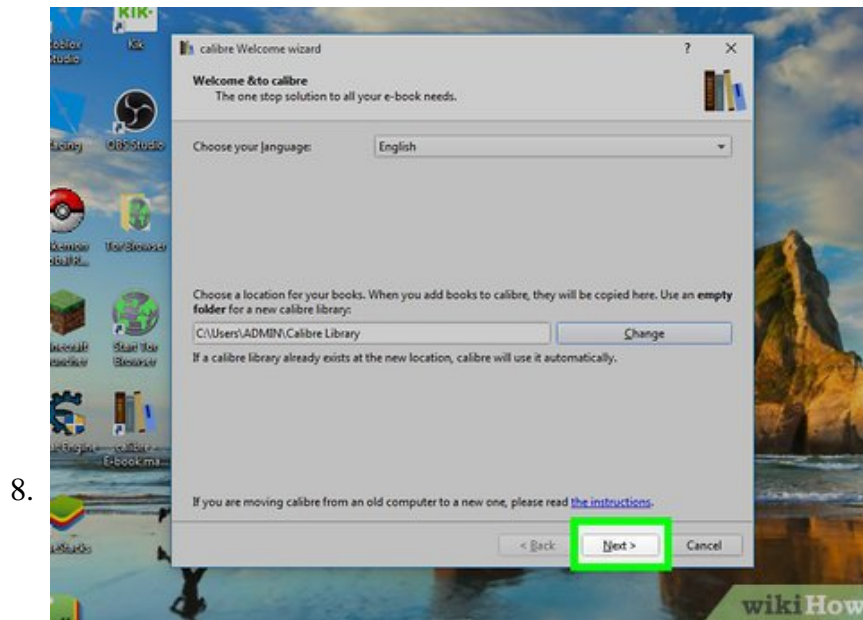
8.

KIK·
Kik
oblox
tudio
OBS Studio
Tor Browser
Start Tor Browser
calibre - E-book ma...

calibre Welcome wizard
?
✕
Welcome &to calibre
The one stop solution to all your e-book needs.

Choose your language:
English

Choose a location for your books. When you add books to calibre, they will be copied here. Use an **empty folder** for a new calibre library:
C:\Users\ADMIN\Calibre Library
Change
If a calibre library already exists at the new location, calibre will use it automatically.

If you are moving calibre from an old computer to a new one, please read the instructions.

< Back
Next >
Cancel

wikiHow